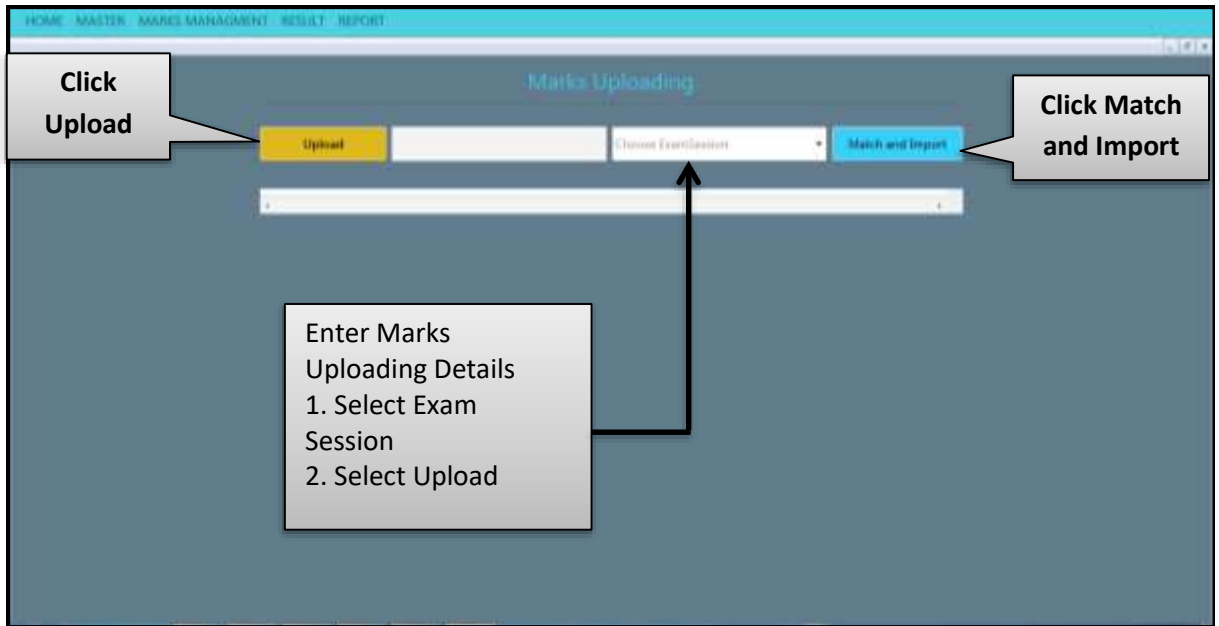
HOME MASTER MARKS MANAGMENT RESULT REPORT

Click Upload

Marks Uploading

Upload

Choose ExamSession

Match and Import

Click Match and Import

Enter Marks Uploading Details
1. Select Exam Session
2. Select Upload